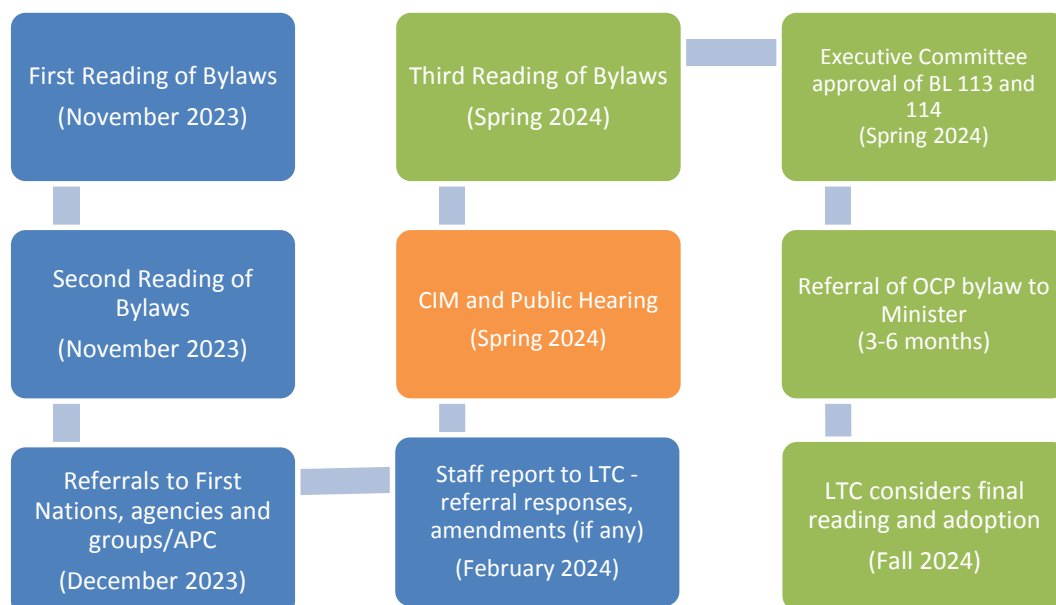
First Reading of Bylaws
(November 2023)

Second Reading of Bylaws
(November 2023)

Referrals to First Nations, agencies and groups/APC
(December 2023)

Staff report to LTC - referral responses, amendments (if any)
(February 2024)

CIM and Public Hearing
(Spring 2024)

Third Reading of Bylaws
(Spring 2024)

Executive Committee approval of BL 113 and 114
(Spring 2024)

Referral of OCP bylaw to Minister
(3-6 months)

LTC considers final reading and adoption
(Fall 2024)